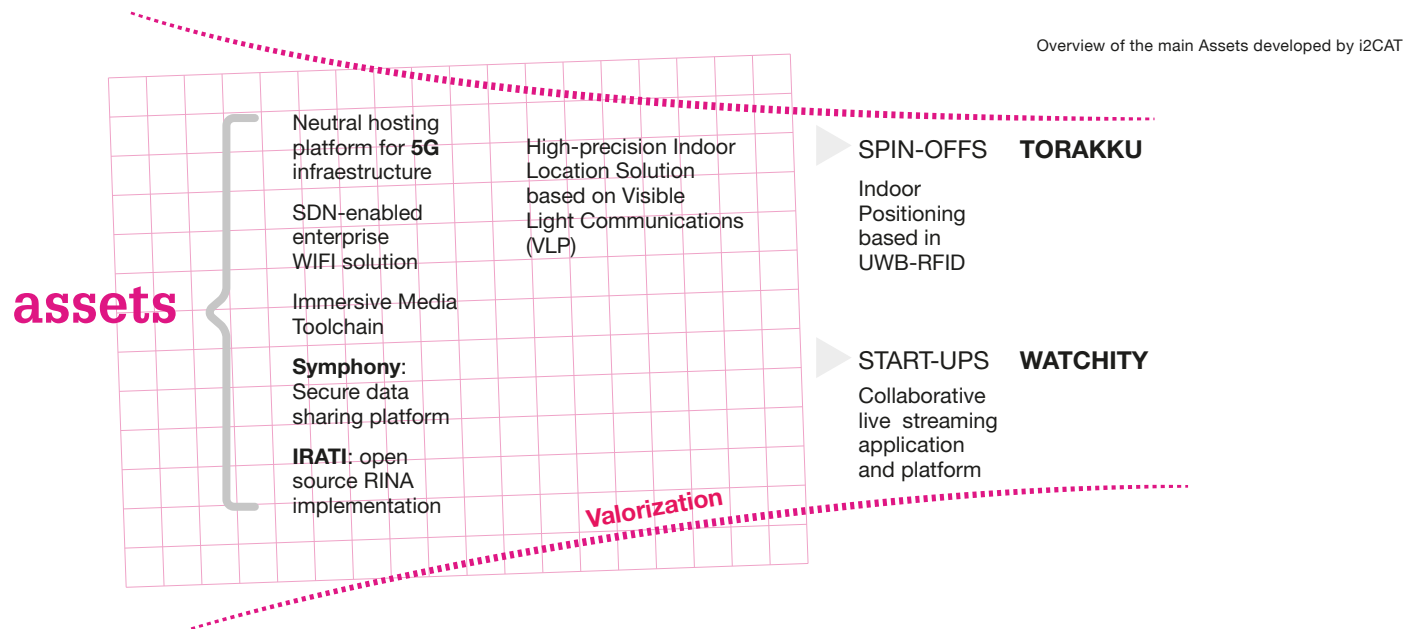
Overview of the main Assets developed by i2CAT

assets

Neutral hosting platform for **5G** infraestructure

SDN-enabled enterprise WIFI solution

Immersive Media Toolchain

**Symphony**: Secure data sharing platform

**IRATI**: open source RINA implementation

High-precision Indoor Location Solution based on Visible Light Communications (VLP)

Valorization

SPIN-OFFS **TORAKKU**

Indoor Positioning based in UWB-RFID

START-UPS **WATCHITY**

Collaborative live streaming application and platform